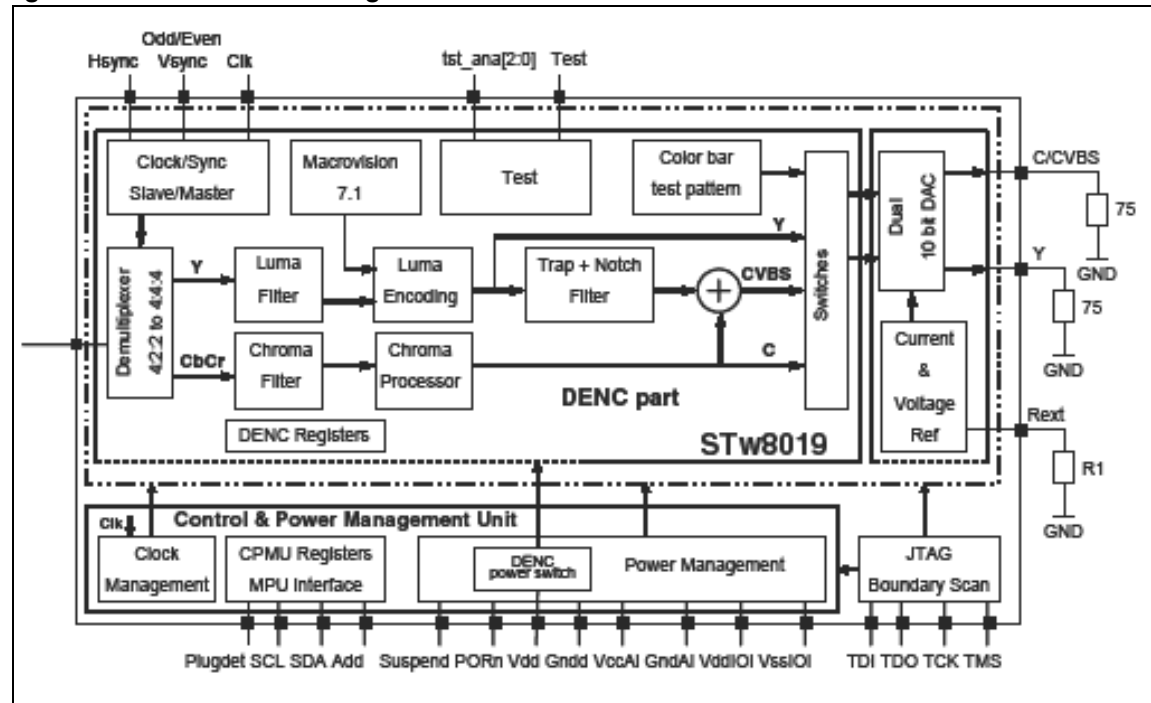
Odd/Even
Hsync Vsync Clk
tst_ana[2:0] Test

Clock/Sync Slave/Master

Macrovision 7.1

Test

Color bar test pattern

Dual 10 bit DAC

C/CVBS
75
GND
Y
75
GND

Demultiplexer 4:2:2 to 4:4:4

Y
Luma Filter
Luma Encoding
Trap + Notch Filter
Y
CVBS
Switches

CbCr
Chroma Filter
Chroma Processor
C

Current & Voltage Ref

Rext
R1
GND

DENC part
DENC Registers
STw8019

Control & Power Management Unit
Clk
Clock Management
CPMU Registers MPU Interface
DENC power switch
Power Management
JTAG Boundary Scan

Plugdet SCL SDA Add Suspend PORn Vdd Gndd VccAl GndAl VddIOl VssIOl TDI TDO TCK TMS